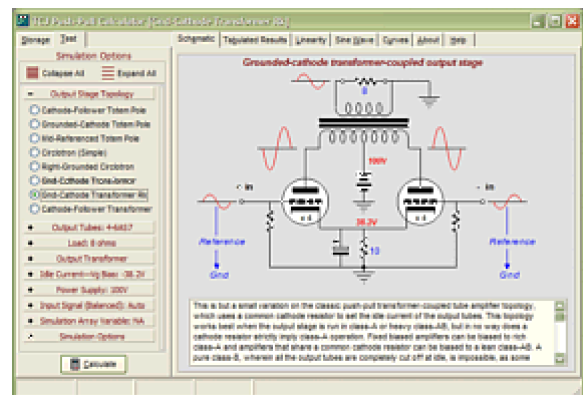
TCJ Push-Pull Calculator [Grid-Cathode Transformer RK]

Storage Test

Simulation Options

Collapse All Expand All

Output Stage Topology

Cathode-Follower Totem Pole
Grounded-Cathode Totem Pole
Mid-Referenced Totem Pole
Circlotron (Simple)
Right-Grounded Circlotron
Grid-Cathode Transformer
Grid-Cathode Transformer Rk
Cathode-Follower Transformer

Output Tubes: 4-6AS7
Load: 8 ohms
Output Transformer
Idle Current+Vg Bias: 38.3V
Power Supply: 100V
Input Signal (Balanced): Auto
Simulation Array Variable: NA
Simulation Options

Calculate

Schematic Tabulated Results Linearity Sine Wave Curves About Help

Grounded-cathode transformer-coupled output stage

8

100V

+ in

- in

38.3V

10

Reference

Gnd

Reference

Gnd

This is but a small variation on the classic push-pull transformer-coupled tube amplifier topology, which uses a common cathode resistor to set the idle current of the output tubes. This topology works best when the output stage is run in class-A or heavy class-AB, but in no way does a cathode resistor strictly imply class-A operation. Fixed biased amplifiers can be biased to rich class-A and amplifiers that share a common cathode resistor can be biased to a lean class-AB. A pure class-B, wherein all the output tubes are completely cut off at idle, is impossible, as some